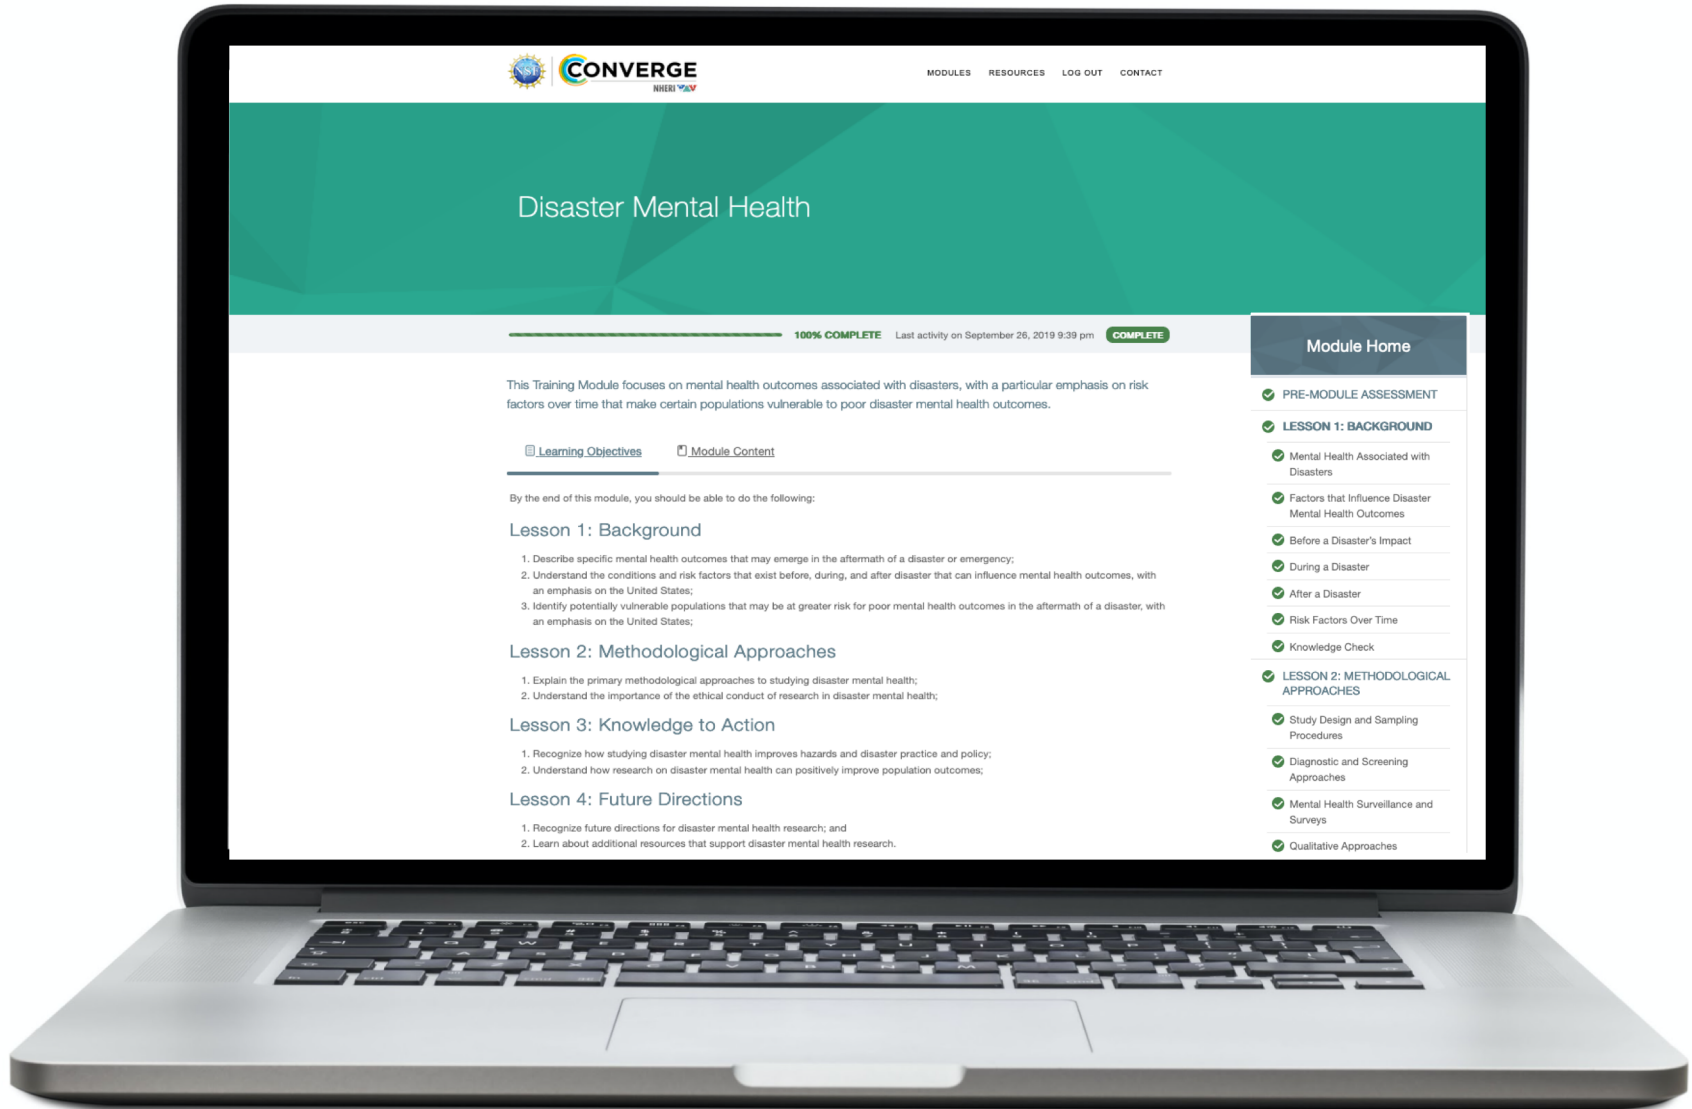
NSF CONVERGE NHERI

MODULES RESOURCES LOG OUT CONTACT

Disaster Mental Health

100% COMPLETE Last activity on September 26, 2019 9:39 pm COMPLETE

This Training Module focuses on mental health outcomes associated with disasters, with a particular emphasis on risk factors over time that make certain populations vulnerable to poor disaster mental health outcomes.

Learning Objectives Module Content

By the end of this module, you should be able to do the following:

Lesson 1: Background

1. Describe specific mental health outcomes that may emerge in the aftermath of a disaster or emergency;
2. Understand the conditions and risk factors that exist before, during, and after disaster that can influence mental health outcomes, with an emphasis on the United States;
3. Identify potentially vulnerable populations that may be at greater risk for poor mental health outcomes in the aftermath of a disaster, with an emphasis on the United States;

Lesson 2: Methodological Approaches

1. Explain the primary methodological approaches to studying disaster mental health;
2. Understand the importance of the ethical conduct of research in disaster mental health;

Lesson 3: Knowledge to Action

1. Recognize how studying disaster mental health improves hazards and disaster practice and policy;
2. Understand how research on disaster mental health can positively improve population outcomes;

Lesson 4: Future Directions

1. Recognize future directions for disaster mental health research; and
2. Learn about additional resources that support disaster mental health research.

Module Home

PRE-MODULE ASSESSMENT
LESSON 1: BACKGROUND
Mental Health Associated with Disasters
Factors that Influence Disaster Mental Health Outcomes
Before a Disaster's Impact
During a Disaster
After a Disaster
Risk Factors Over Time
Knowledge Check
LESSON 2: METHODOLOGICAL APPROACHES
Study Design and Sampling Procedures
Diagnostic and Screening Approaches
Mental Health Surveillance and Surveys
Qualitative Approaches